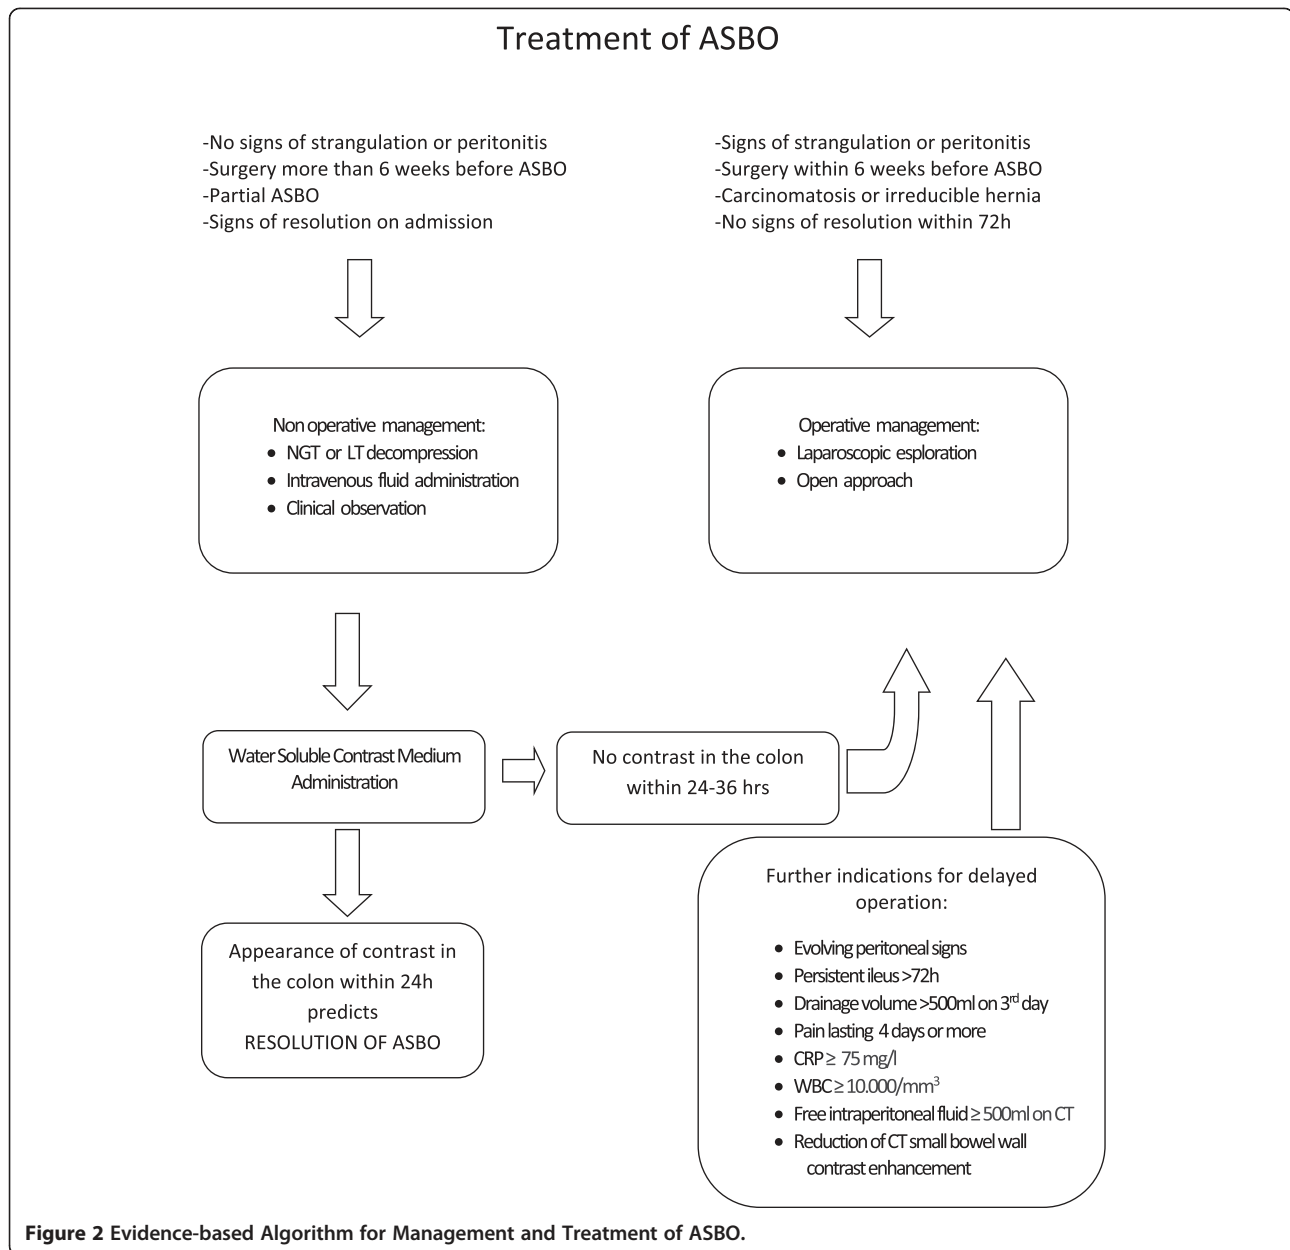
Treatment of ASBO

-No signs of strangulation or peritonitis
-Surgery more than 6 weeks before ASBO
-Partial ASBO
-Signs of resolution on admission

-Signs of strangulation or peritonitis
-Surgery within 6 weeks before ASBO
-Carcinomatosis or irreducible hernia
-No signs of resolution within 72h

Non operative management:
- NGT or LT decompression
- Intravenous fluid administration
- Clinical observation

Operative management:
- Laparoscopic esploration
- Open approach

Water Soluble Contrast Medium Administration

No contrast in the colon within 24-36 hrs

Appearance of contrast in the colon within 24h predicts RESOLUTION OF ASBO

Further indications for delayed operation:

- Evolving peritoneal signs
- Persistent ileus >72h
- Drainage volume >500ml on 3$^{rd}$ day
- Pain lasting 4 days or more
- CRP $\geq$ 75 mg/l
- WBC $\geq$ 10.000/mm$^3$
- Free intraperitoneal fluid $\geq$ 500ml on CT
- Reduction of CT small bowel wall contrast enhancement

Figure 2 Evidence-based Algorithm for Management and Treatment of ASBO.